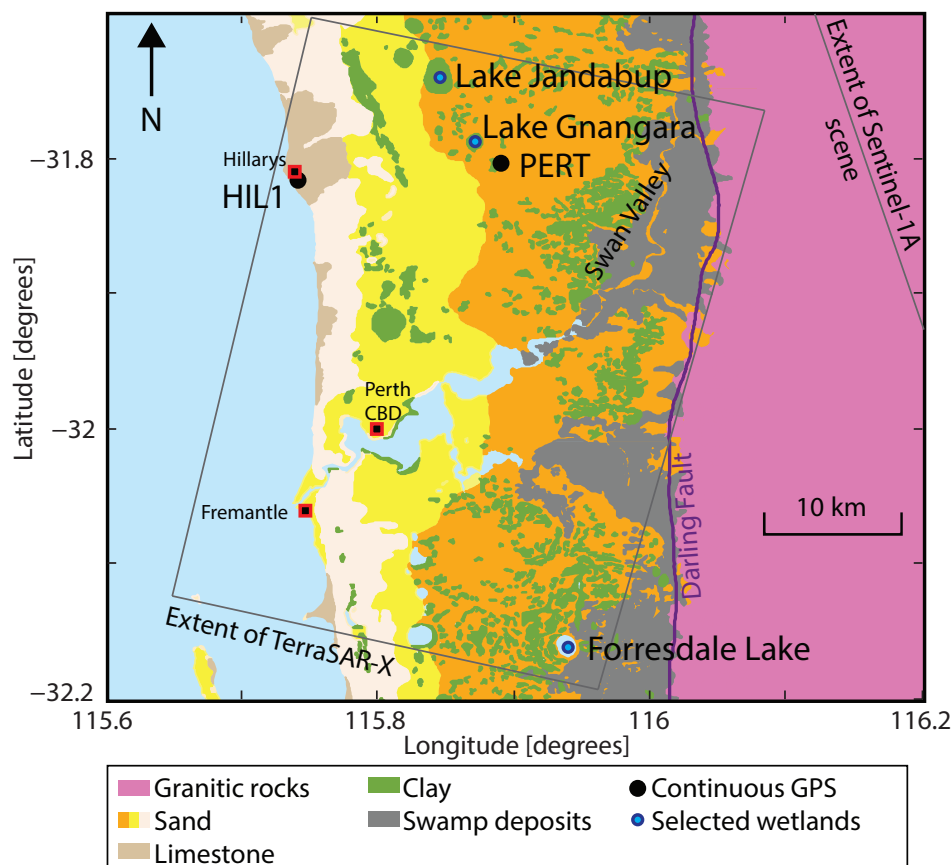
N
Lake Jandabup
Lake Gnangara
PERT
Hillarys
HIL1
Extent of Sentinel-1A scene
Swan Valley
Perth CBD
Fremantle
Darling Fault
10 km
Extent of TerraSAR-X
Forresdale Lake
Latitude [degrees]
−31.8
−32
−32.2
115.6
115.8
116
116.2
Longitude [degrees]

Granitic rocks
Sand
Limestone
Clay
Swamp deposits
Continuous GPS
Selected wetlands